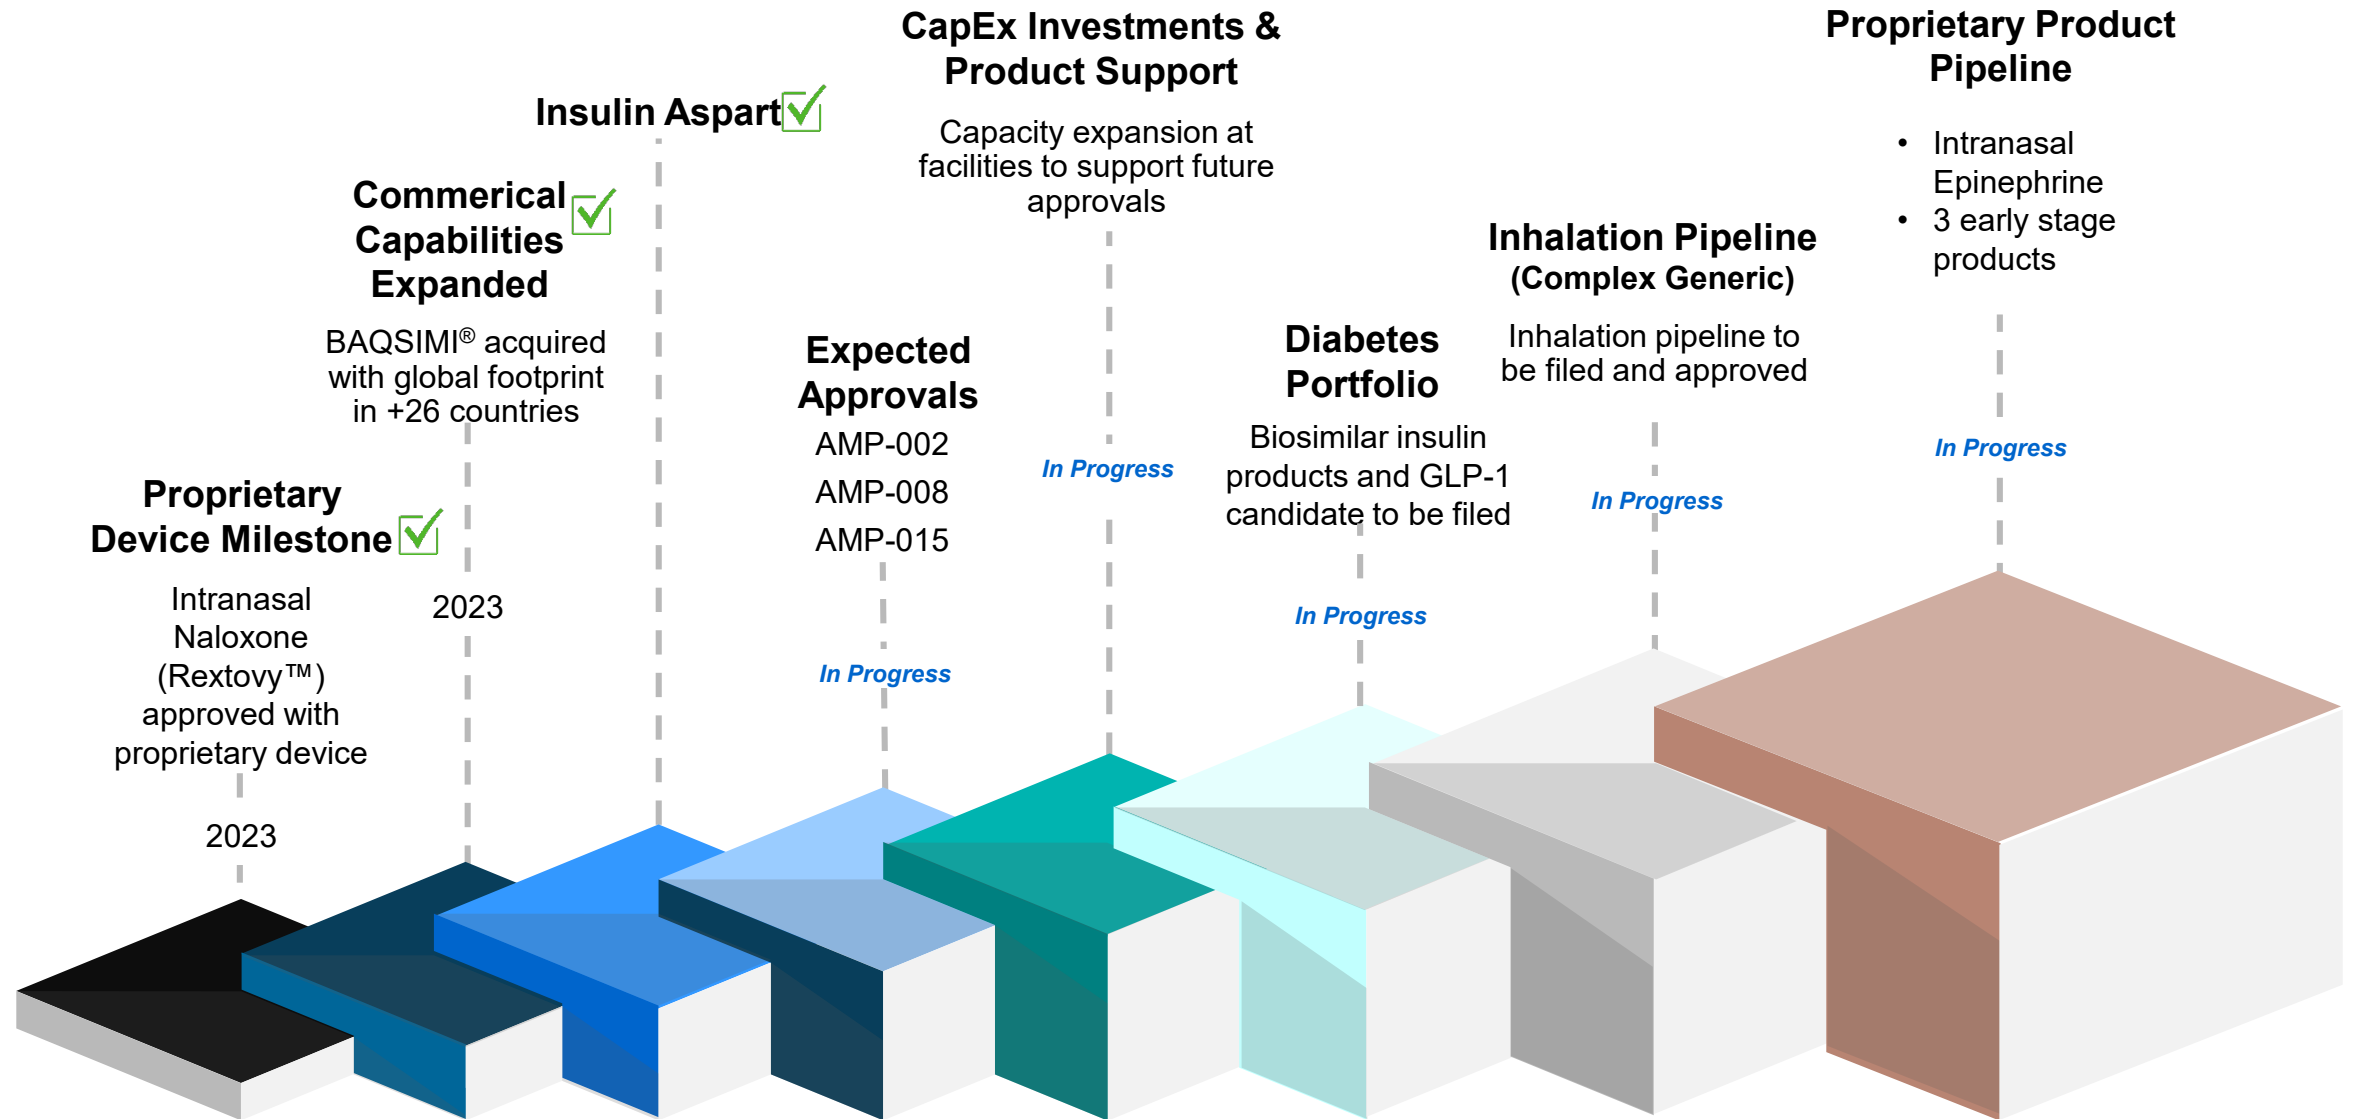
Proprietary Device Milestone

Intranasal Naloxone (Rextovy™) approved with proprietary device

2023

Commerical Capabilities Expanded

BAQSIMI® acquired with global footprint in +26 countries

2023

Insulin Aspart

Expected Approvals

AMP-002

AMP-008

AMP-015

In Progress

CapEx Investments & Product Support

Capacity expansion at facilities to support future approvals

In Progress

Diabetes Portfolio

Biosimilar insulin products and GLP-1 candidate to be filed

In Progress

Inhalation Pipeline (Complex Generic)

Inhalation pipeline to be filed and approved

In Progress

Proprietary Product Pipeline

- Intranasal Epinephrine
- 3 early stage products

In Progress